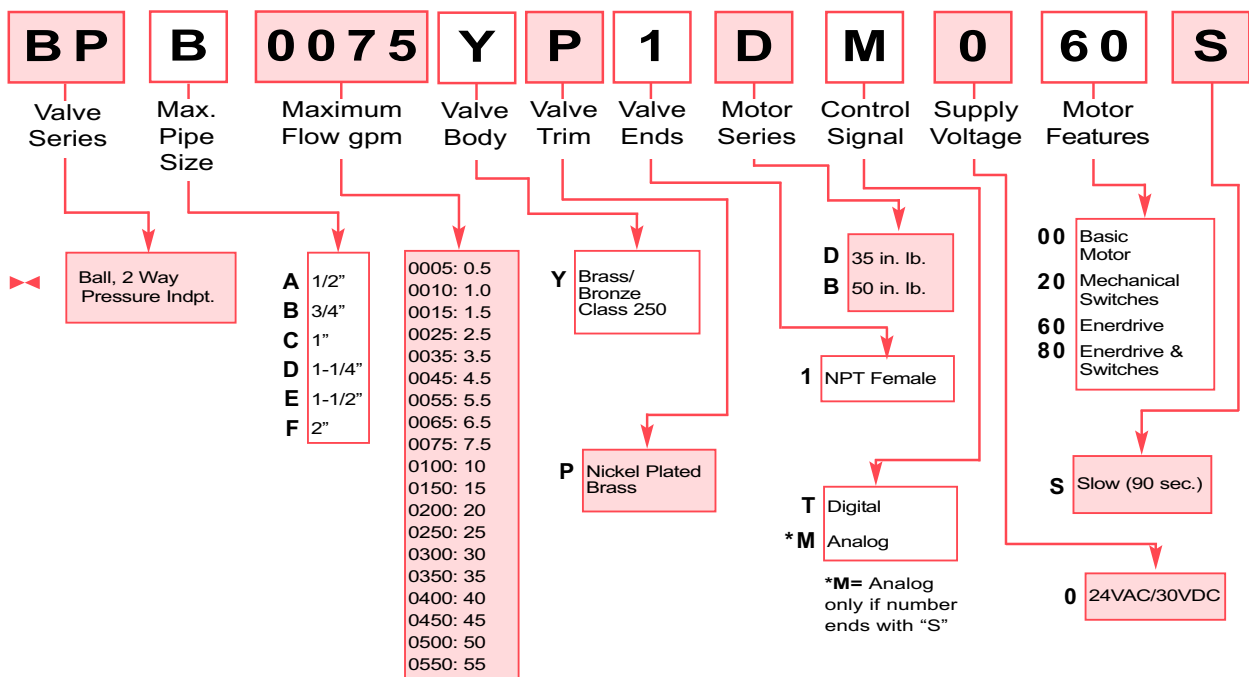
BP B 0075 Y P 1 D M 0 60 S

Valve Series

Max. Pipe Size

Maximum Flow gpm

Valve Body

Valve Trim

Valve Ends

Motor Series

Control Signal

Supply Voltage

Motor Features

Ball, 2 Way Pressure Indpt.

A 1/2"
B 3/4"
C 1"
D 1-1/4"
E 1-1/2"
F 2"

0005: 0.5
0010: 1.0
0015: 1.5
0025: 2.5
0035: 3.5
0045: 4.5
0055: 5.5
0065: 6.5
0075: 7.5
0100: 10
0150: 15
0200: 20
0250: 25
0300: 30
0350: 35
0400: 40
0450: 45
0500: 50
0550: 55

Y Brass/ Bronze Class 250

P Nickel Plated Brass

D 35 in. lb.
B 50 in. lb.

1 NPT Female

T Digital
*M Analog

*M= Analog only if number ends with "S"

00 Basic Motor
20 Mechanical Switches
60 Enerdrive
80 Enerdrive & Switches

S Slow (90 sec.)

0 24VAC/30VDC